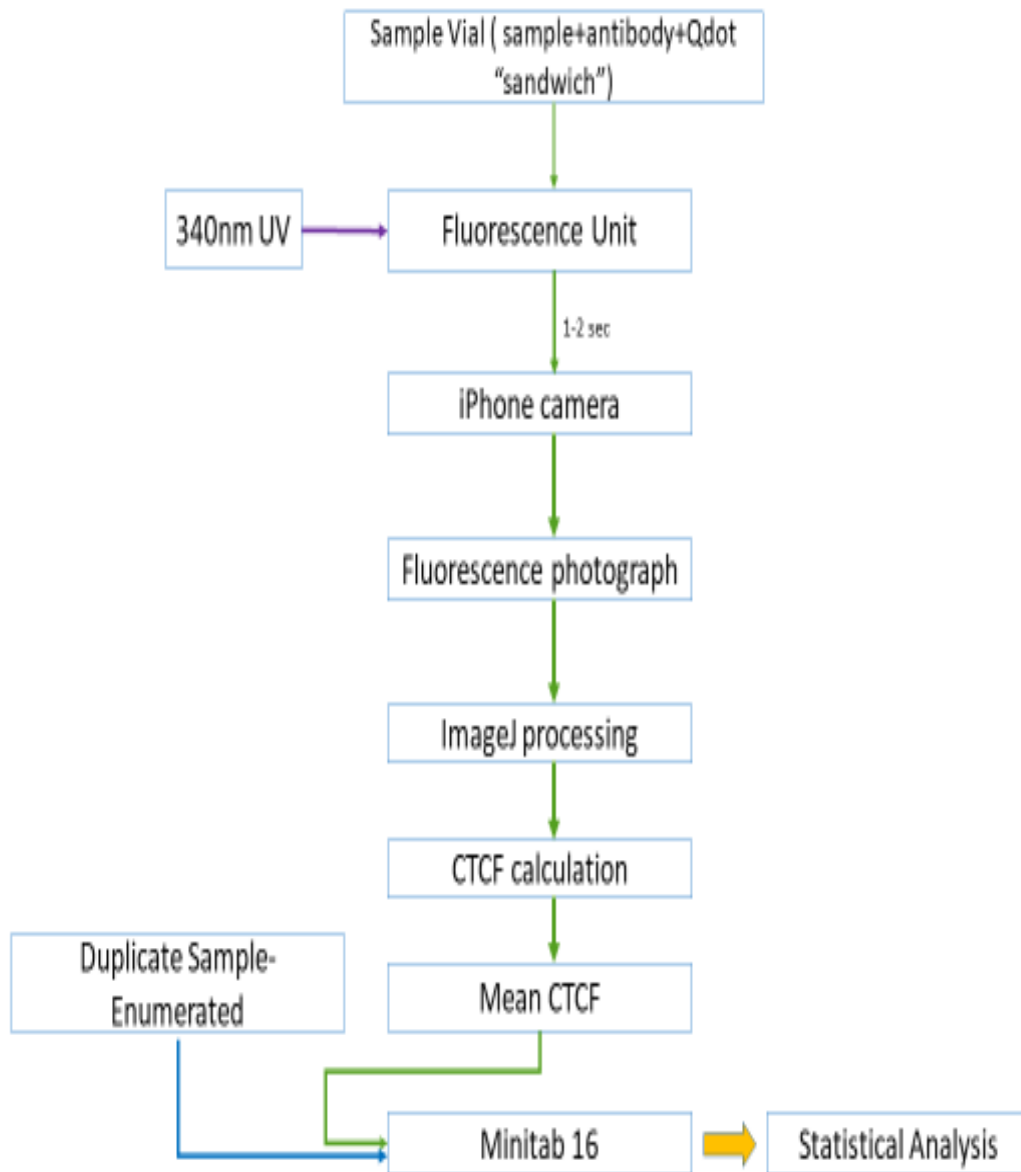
Sample Vial ( sample+antibody+Qdot "sandwich")

340nm UV

Fluorescence Unit

1-2 sec

iPhone camera

Fluorescence photograph

ImageJ processing

CTCF calculation

Duplicate Sample-Enumerated

Mean CTCF

Minitab 16

Statistical Analysis